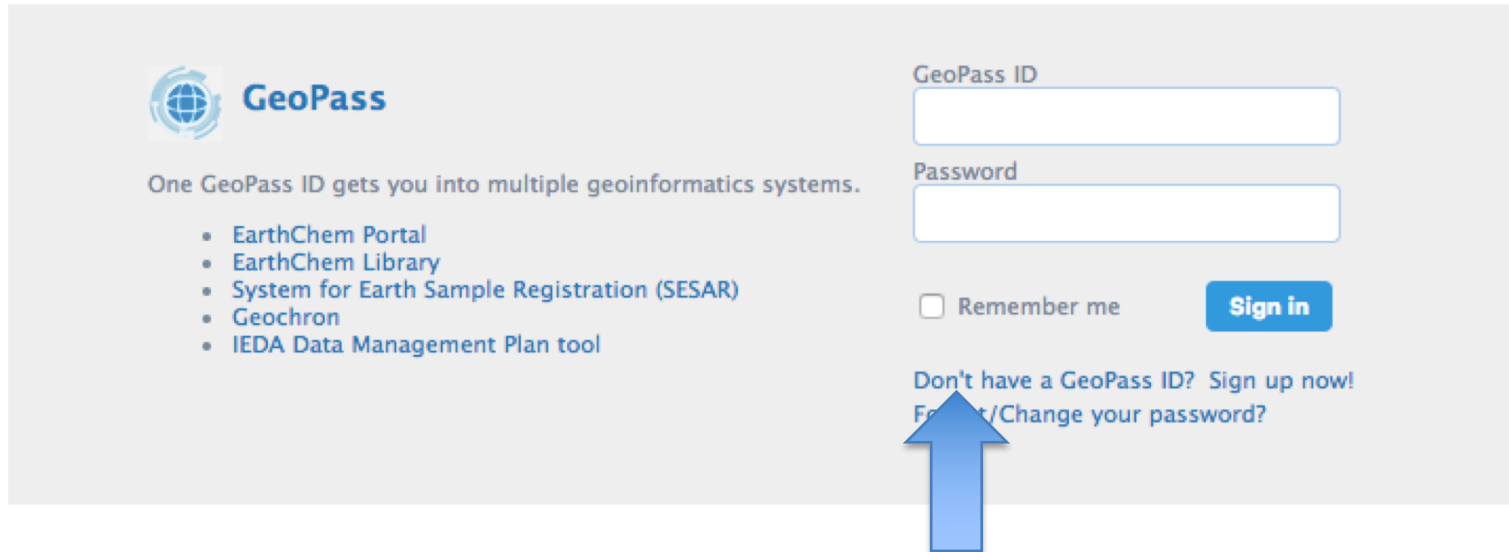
GeoPass

One GeoPass ID gets you into multiple geoinformatics systems.

- EarthChem Portal
- EarthChem Library
- System for Earth Sample Registration (SESAR)
- Geochron
- IEDA Data Management Plan tool

GeoPass ID

Password

Remember me

Sign in

Don't have a GeoPass ID? Sign up now!
Fo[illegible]t/Change your password?